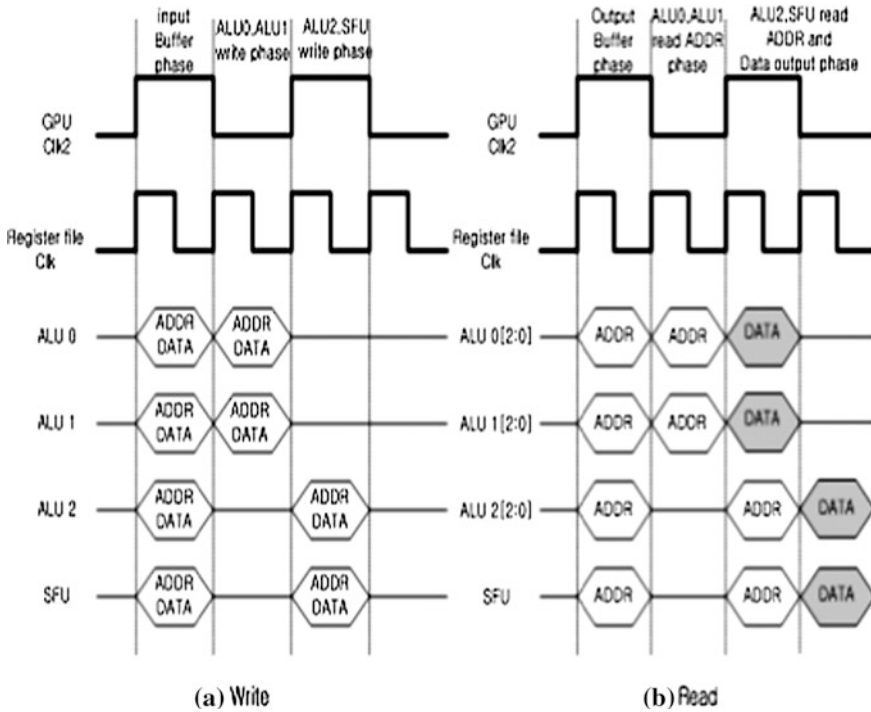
input Buffer phase

ALU0,ALU1 write phase

ALU2,SFU write phase

GPU Clk2

Register file Clk

ALU 0

ADDR DATA

ADDR DATA

ALU 1

ADDR DATA

ADDR DATA

ALU 2

ADDR DATA

ADDR DATA

SFU

ADDR DATA

ADDR DATA

(a) Write

Output Buffer phase

ALU0,ALU1 read ADDR phase

ALU2,SFU read ADDR and Data output phase

GPU Clk2

Register file Clk

ALU 0[2:0]

ADDR

ADDR

DATA

ALU 1[2:0]

ADDR

ADDR

DATA

ALU 2[2:0]

ADDR

ADDR

DATA

SFU

ADDR

ADDR

DATA

(b) Read